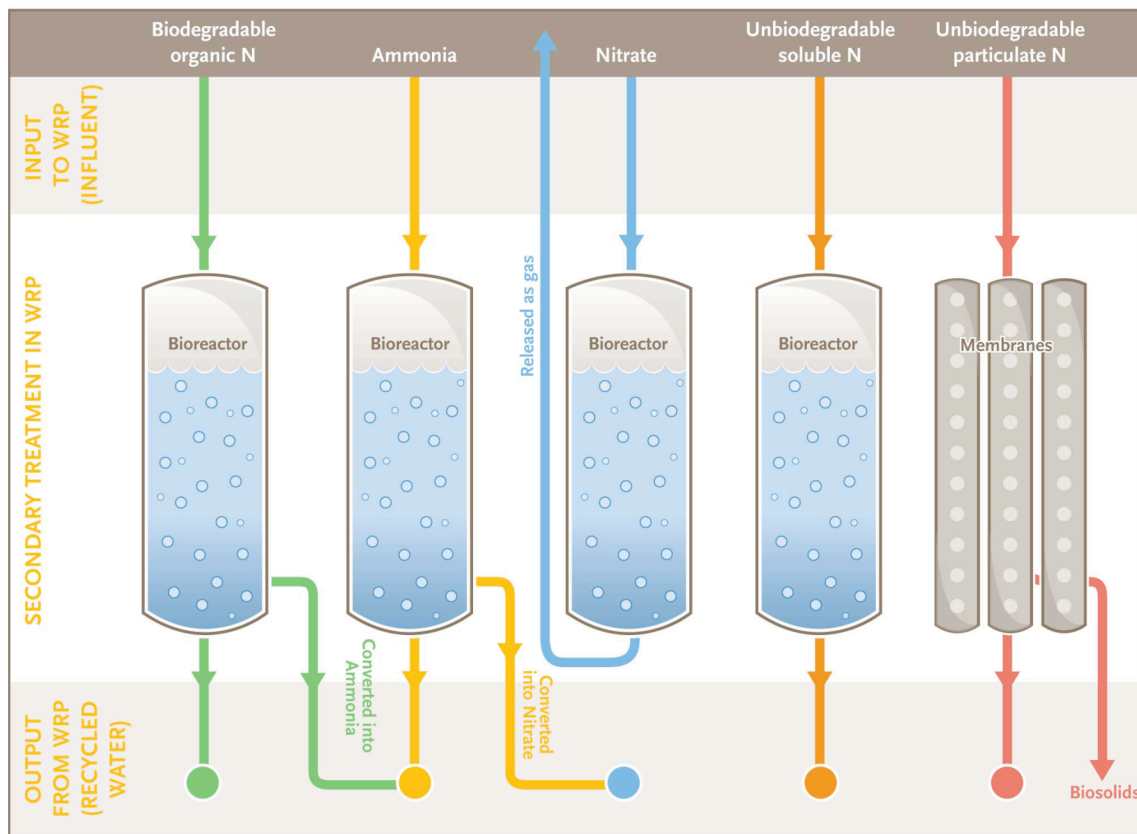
Biodegradable organic N

Ammonia

Nitrate

Unbiodegradable soluble N

Unbiodegradable particulate N

INPUT TO WRP (INFLUENT)

SECONDARY TREATMENT IN WRP

OUTPUT FROM WRP (RECYCLED WATER)

Bioreactor

Bioreactor

Released as gas

Bioreactor

Bioreactor

Membranes

Converted into Ammonia

Converted into Nitrate

Biosolids